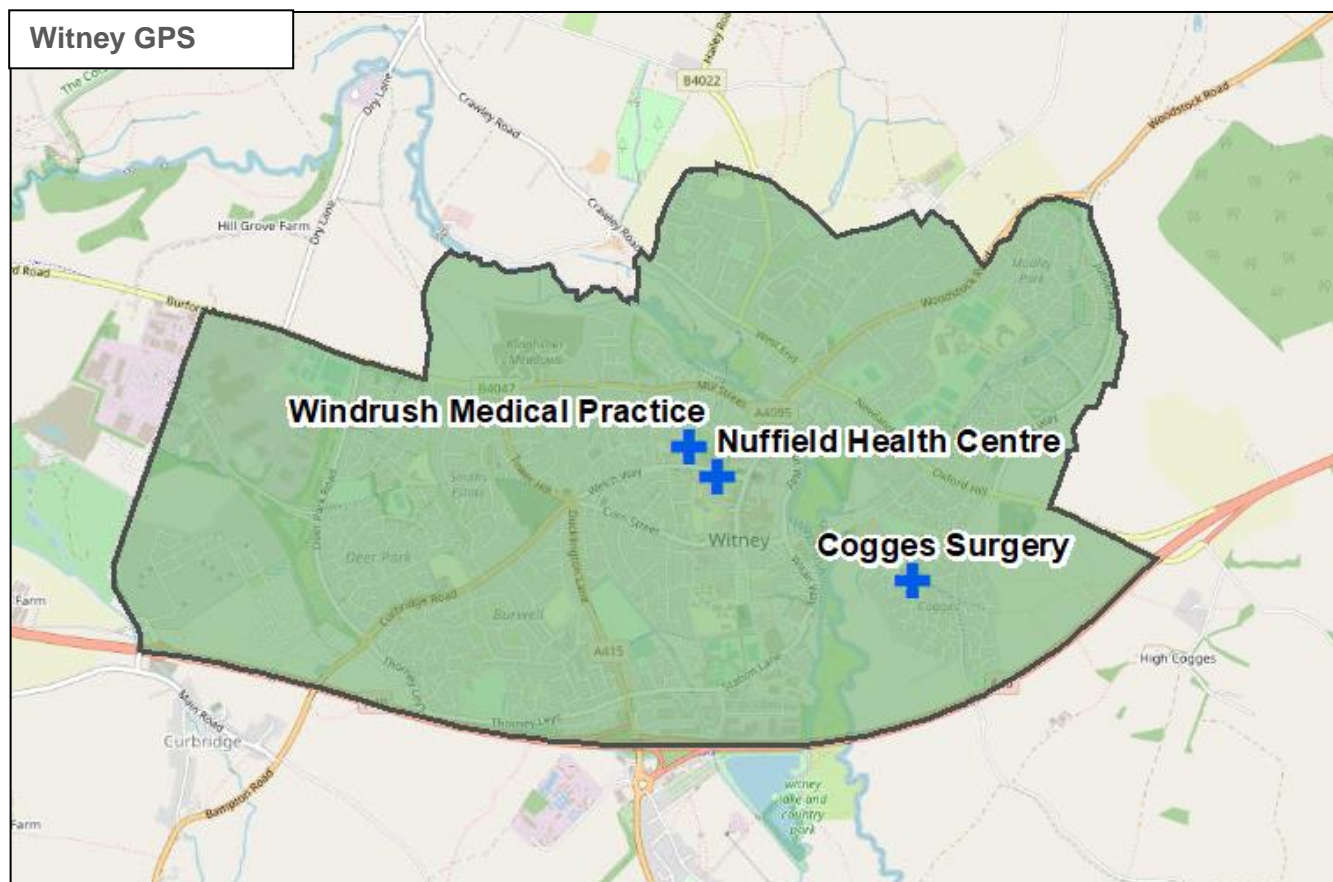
Witney GPS

Windrush Medical Practice

Nuffield Health Centre

Cogges Surgery

B4022

Crawley Road

Dry Lane

Hill Grove Farm

Burford Road

Woodstock Road

B4047

Mill Street

A4095

West End

Welch Way

Corn Street

Witney

Deer Park

Ducklington Lane

Curbridge Road

Burwell

A415

Station Lane

Thorney Leys

Oxford Hill

Newland

Curbridge

Main Road

Bampton Road

High Cogges

Witney Lake and Country Park

Farm

Farm